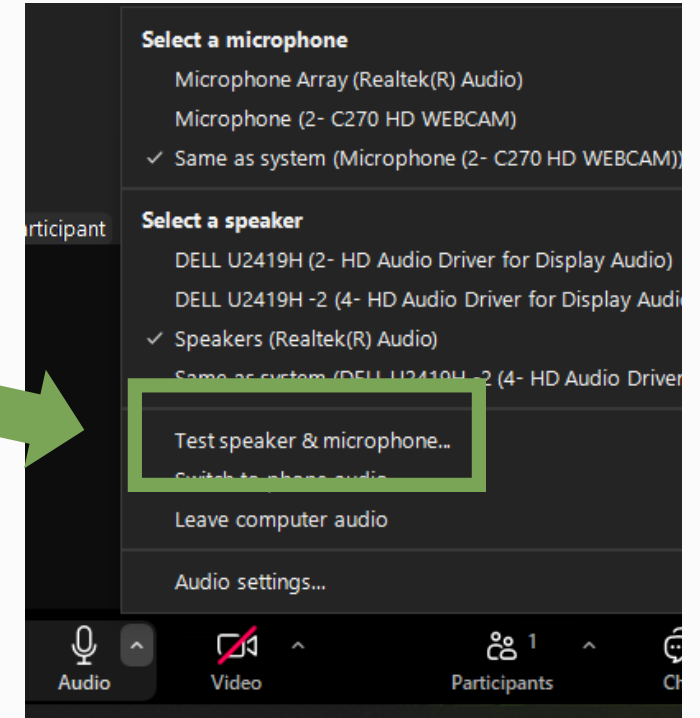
Select a microphone
Microphone Array (Realtek(R) Audio)
Microphone (2- C270 HD WEBCAM)
✓ Same as system (Microphone (2- C270 HD WEBCAM))

rticipant

Select a speaker
DELL U2419H (2- HD Audio Driver for Display Audio)
DELL U2419H -2 (4- HD Audio Driver for Display Audi
✓ Speakers (Realtek(R) Audio)
Same as system (DELL U2419H -2 (4- HD Audio Driver

Test speaker & microphone...
Switch to phone audio
Leave computer audio

Audio settings...

Audio
Video
1
Participants
Ch